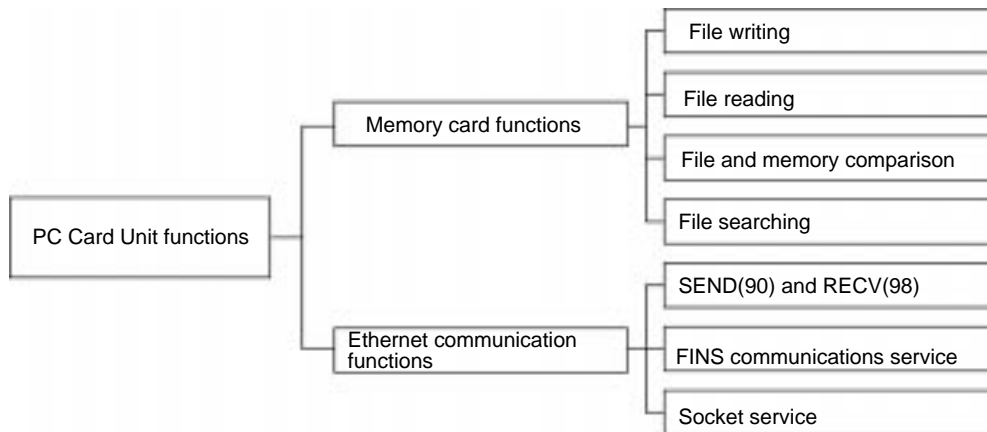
PC Card Unit functions

Memory card functions

File writing

File reading

File and memory comparison

File searching

Ethernet communication functions

SEND(90) and RECV(98)

FINS communications service

Socket service